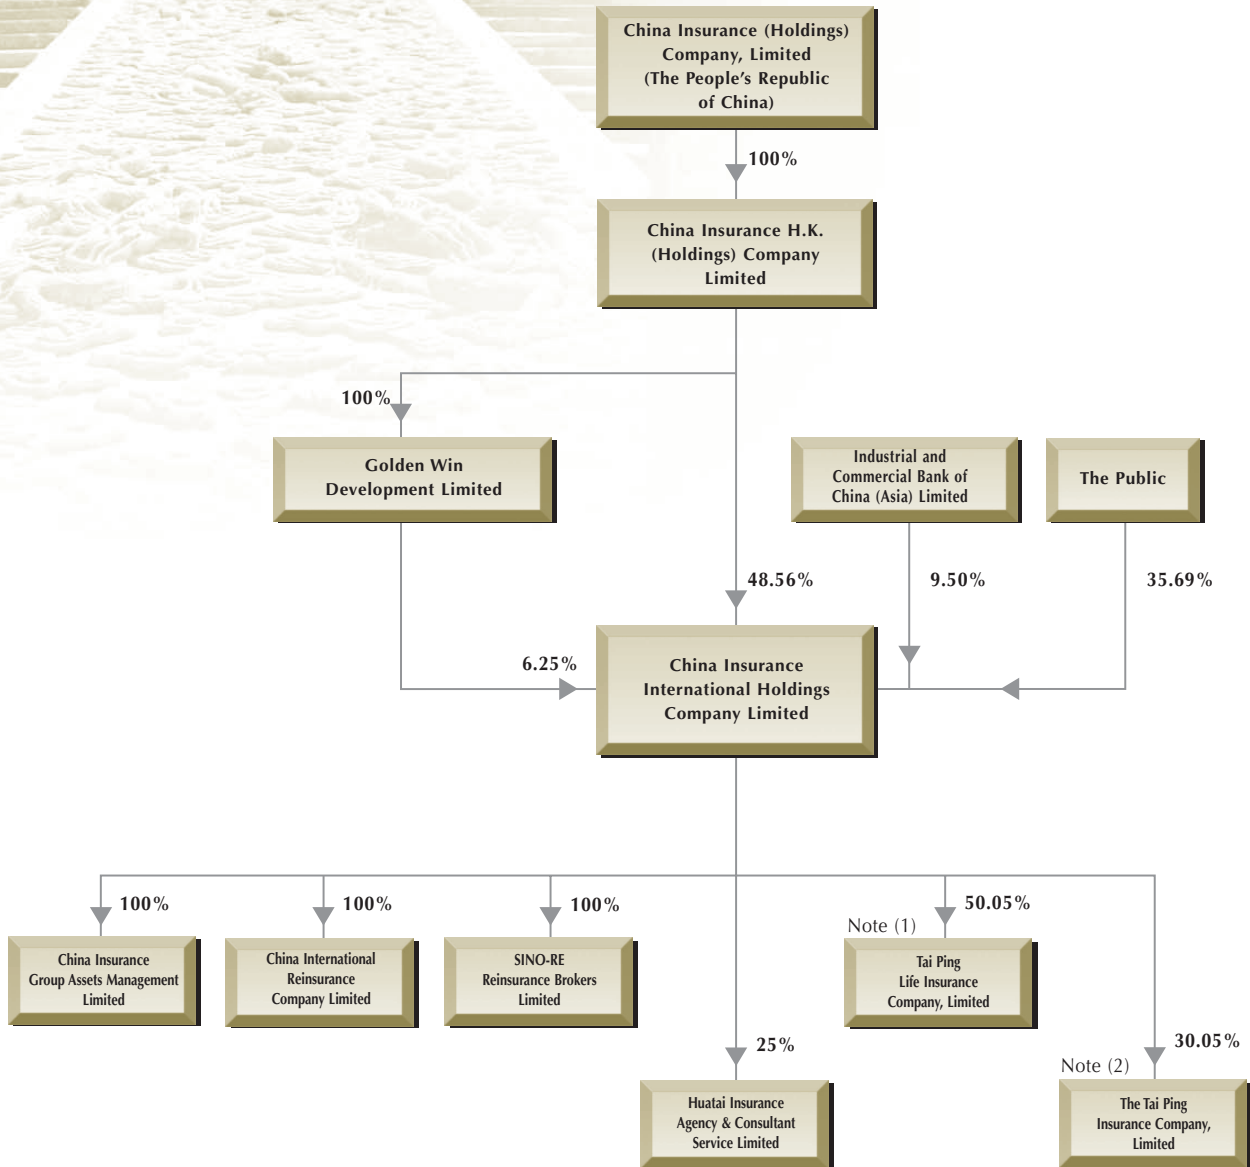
China Insurance (Holdings) Company, Limited (The People's Republic of China)

100%

China Insurance H.K. (Holdings) Company Limited

100%

Golden Win Development Limited

Industrial and Commercial Bank of China (Asia) Limited

The Public

48.56%

9.50%

35.69%

6.25%

China Insurance International Holdings Company Limited

100%

China Insurance Group Assets Management Limited

100%

China International Reinsurance Company Limited

100%

SINO-RE Reinsurance Brokers Limited

Note (1)

50.05%

Tai Ping Life Insurance Company, Limited

25%

Huatai Insurance Agency & Consultant Service Limited

Note (2)

30.05%

The Tai Ping Insurance Company, Limited